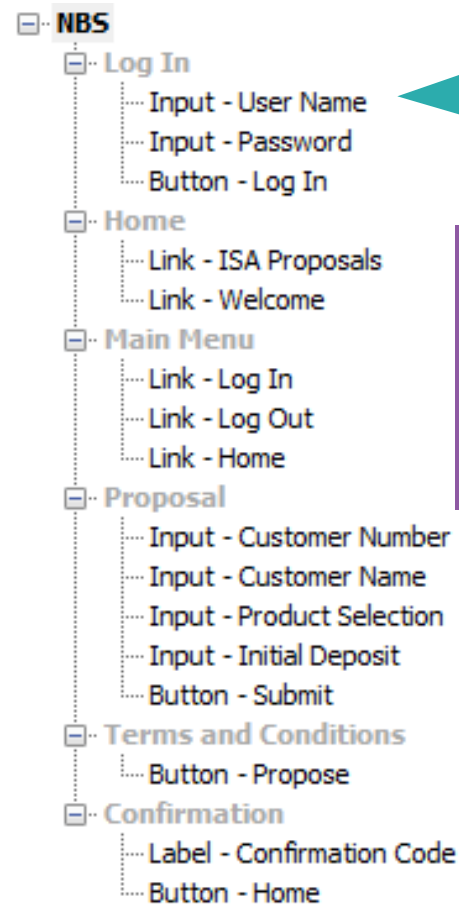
NBS
Log In
Input - User Name
Input - Password
Button - Log In
Home
Link - ISA Proposals
Link - Welcome
Main Menu
Link - Log In
Link - Log Out
Link - Home
Proposal
Input - Customer Number
Input - Customer Name
Input - Product Selection
Input - Initial Deposit
Button - Submit
Terms and Conditions
Button - Propose
Confirmation
Label - Confirmation Code
Button - Home